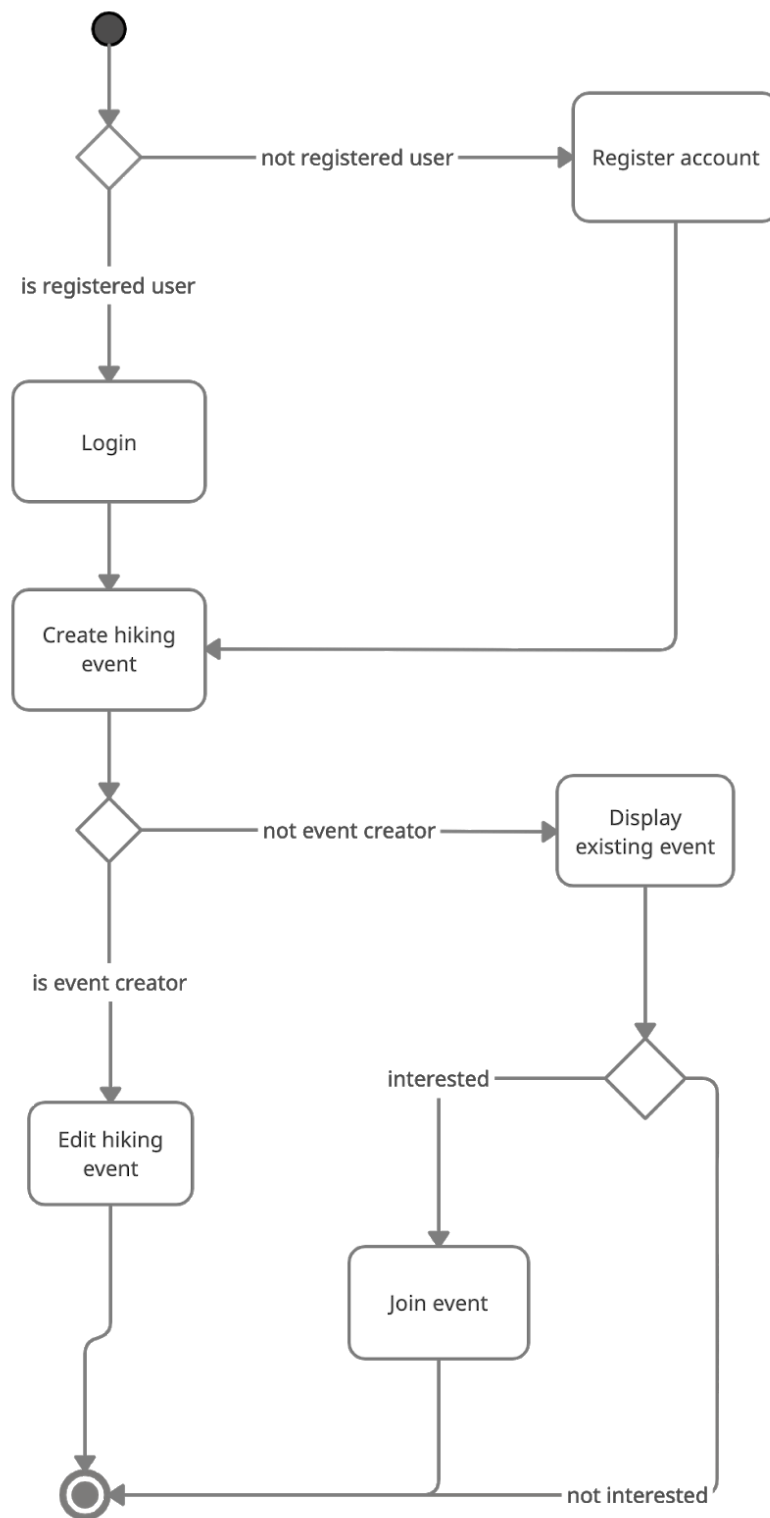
not registered user

Register account

is registered user

Login

Create hiking event

not event creator

Display existing event

is event creator

interested

Edit hiking event

Join event

not interested